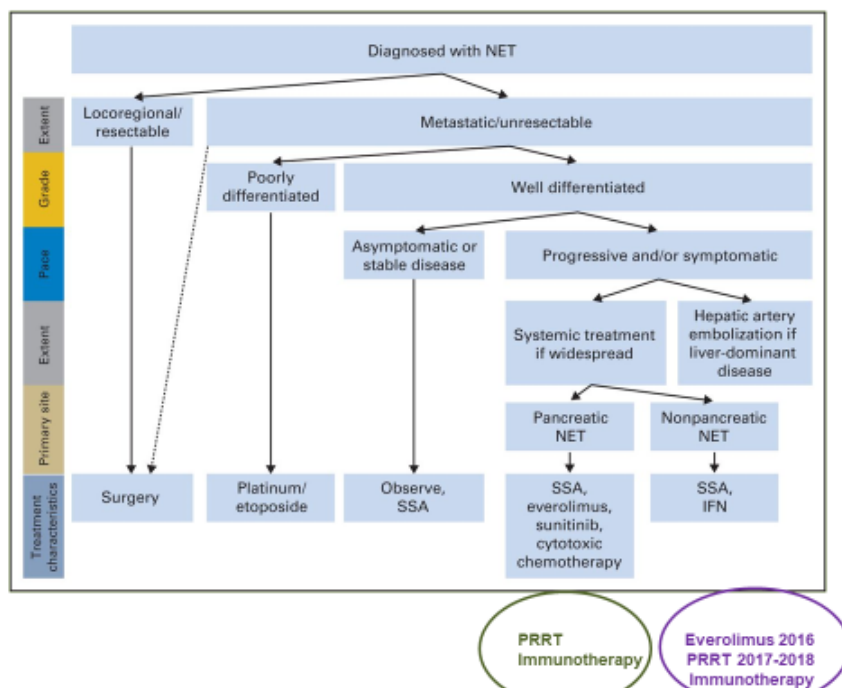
Diagnosed with NET

Extent

Locoregional/ resectable

Metastatic/unresectable

Grade

Poorly differentiated

Well differentiated

Pace

Asymptomatic or stable disease

Progressive and/or symptomatic

Extent

Systemic treatment if widespread

Hepatic artery embolization if liver-dominant disease

Primary site

Pancreatic NET

Nonpancreatic NET

Treatment characteristics

Surgery

Platinum/ etoposide

Observe, SSA

SSA, everolimus, sunitinib, cytotoxic chemotherapy

SSA, IFN

PRRT Immunotherapy

Everolimus 2016 PRRT 2017-2018 Immunotherapy